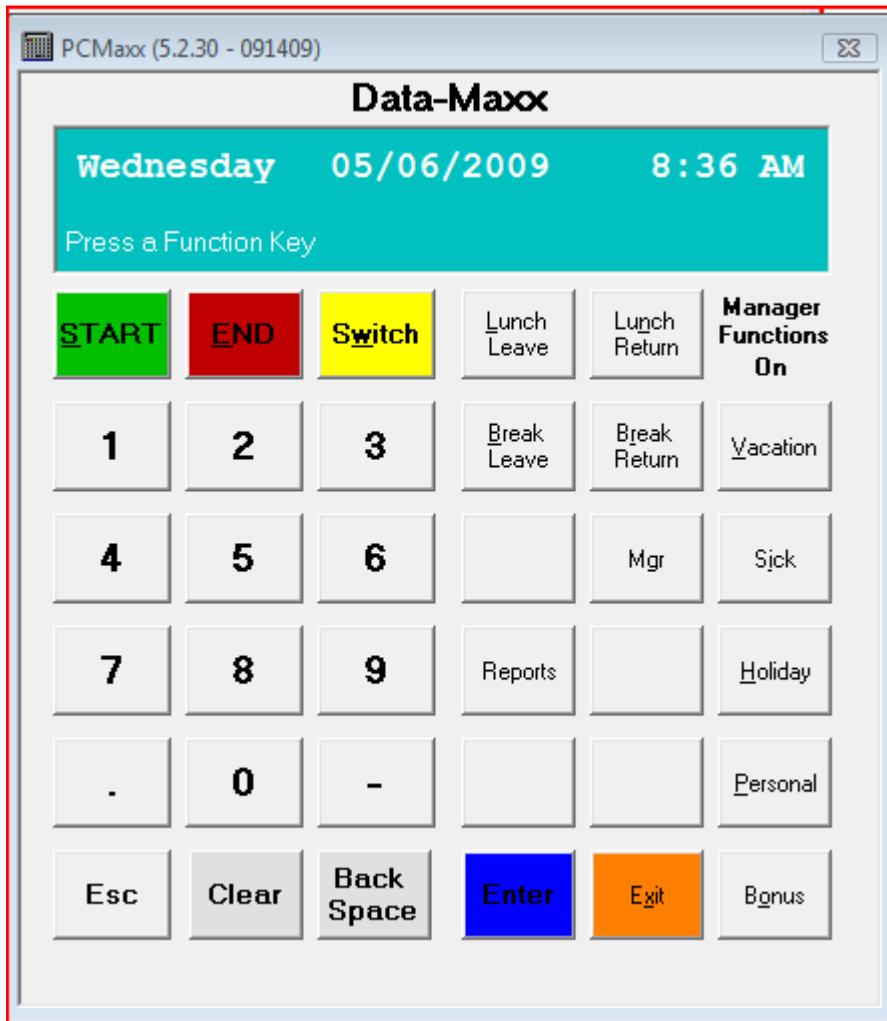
PCMaxx (5.2.30 - 091409)

Data-Maxx

Wednesday 05/06/2009 8:36 AM

Press a Function Key

START END Switch Lunch Leave Lunch Return Manager Functions On

1 2 3 Break Leave Break Return Vacation

4 5 6 Mgr Sick

7 8 9 Reports Holiday

. 0 - Personal

Esc Clear Back Space Enter Exit Bonus